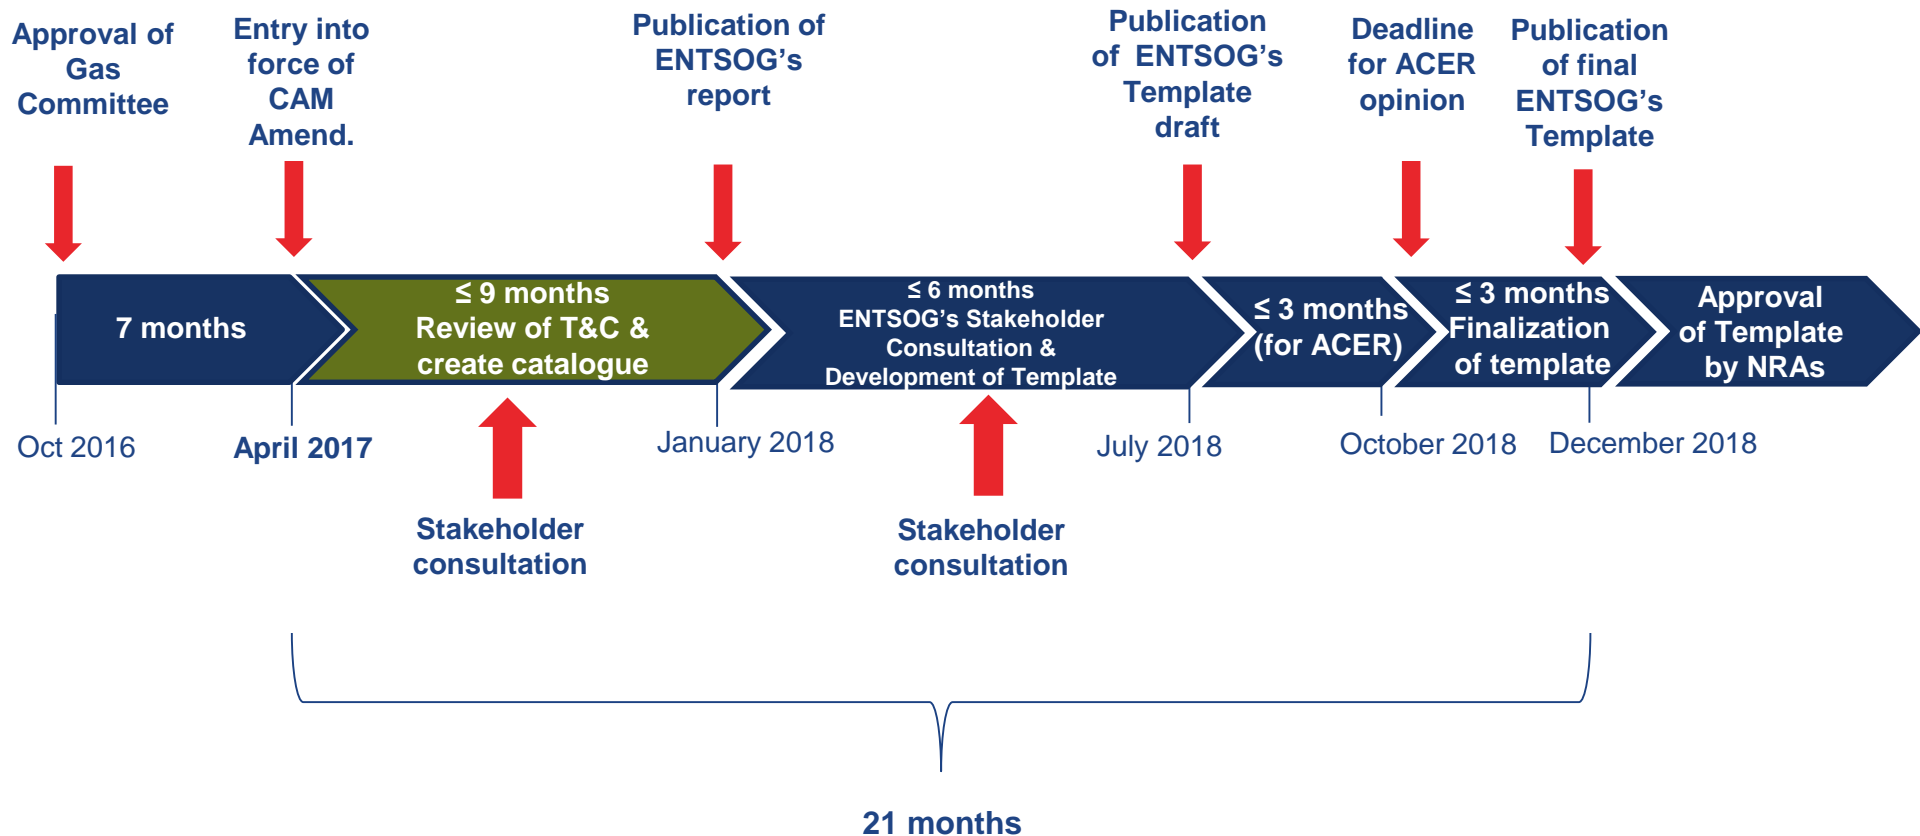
Approval of Gas Committee

Entry into force of CAM Amend.

Publication of ENTSOG's report

Publication of ENTSOG's Template draft

Deadline for ACER opinion

Publication of final ENTSOG's Template

7 months

≤ 9 months Review of T&C & create catalogue

≤ 6 months ENTSOG's Stakeholder Consultation & Development of Template

≤ 3 months (for ACER)

≤ 3 months Finalization of template

Approval of Template by NRAs

Oct 2016

April 2017

January 2018

July 2018

October 2018

December 2018

Stakeholder consultation

Stakeholder consultation

21 months